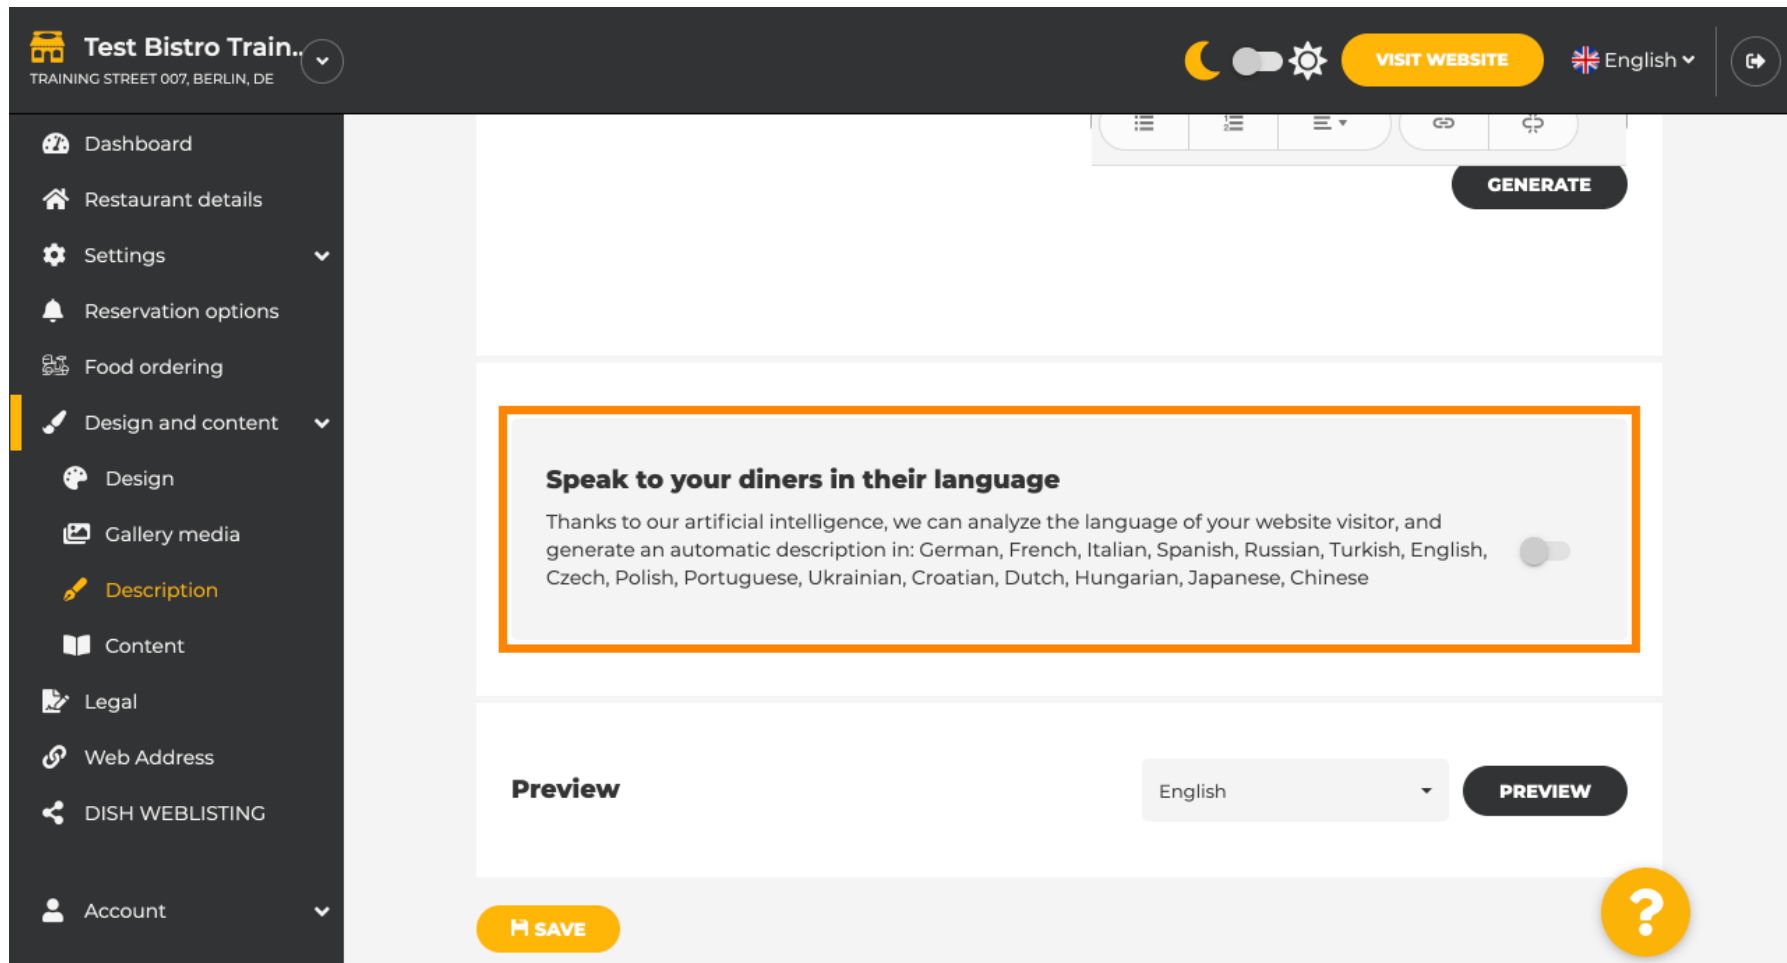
Test Bistro Train..
TRAINING STREET 007, BERLIN, DE

VISIT WEBSITE
English

Dashboard
Restaurant details
Settings
Reservation options
Food ordering
Design and content
Design
Gallery media
Description
Content
Legal
Web Address
DISH WEBLISTING
Account

GENERATE

Speak to your diners in their language

Thanks to our artificial intelligence, we can analyze the language of your website visitor, and generate an automatic description in: German, French, Italian, Spanish, Russian, Turkish, English, Czech, Polish, Portuguese, Ukrainian, Croatian, Dutch, Hungarian, Japanese, Chinese

Preview

English

PREVIEW

SAVE

?